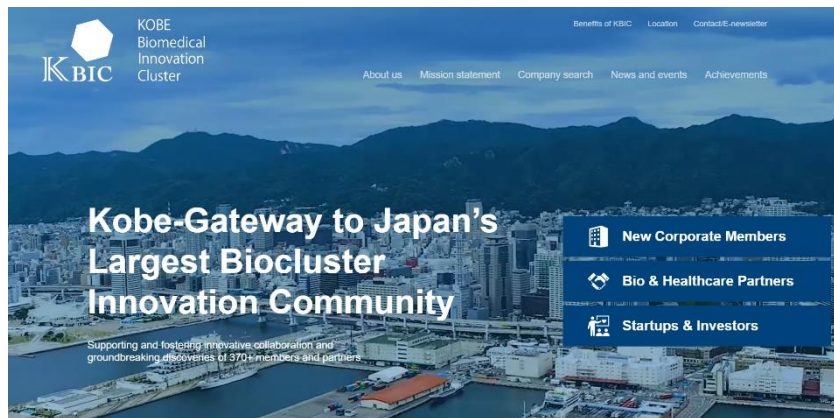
KBIC

KOBE Biomedical Innovation Cluster

Benefits of KBIC Location Contact/E-newsletter

About us Mission statement Company search News and events Achievements

Kobe-Gateway to Japan's Largest Biocluster Innovation Community

Supporting and fostering innovative collaboration and groundbreaking discoveries of 370+ members and partners

New Corporate Members

Bio & Healthcare Partners

Startups & Investors